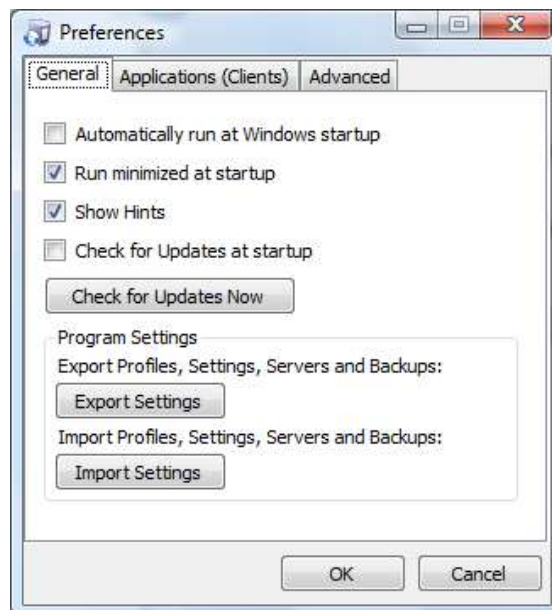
Preferences

General | Applications (Clients) | Advanced

Automatically run at Windows startup

Run minimized at startup

Show Hints

Check for Updates at startup

Check for Updates Now

Program Settings

Export Profiles, Settings, Servers and Backups:

Export Settings

Import Profiles, Settings, Servers and Backups:

Import Settings

OK

Cancel